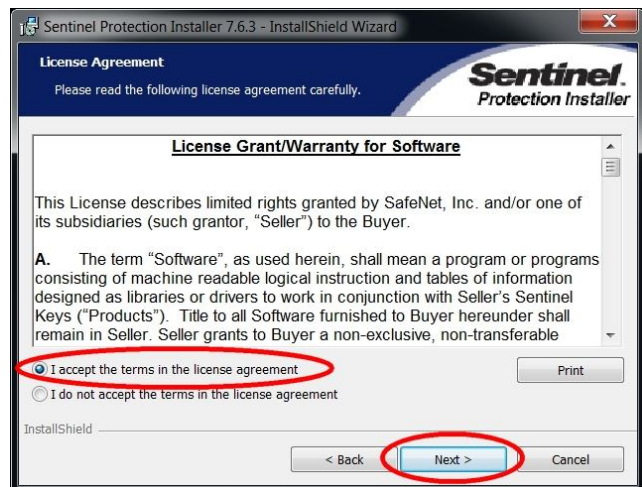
Sentinel Protection Installer 7.6.3 - InstallShield Wizard

License Agreement

Please read the following license agreement carefully.

Sentinel. Protection Installer

License Grant/Warranty for Software

This License describes limited rights granted by SafeNet, Inc. and/or one of its subsidiaries (such grantor, "Seller") to the Buyer.

A. The term "Software", as used herein, shall mean a program or programs consisting of machine readable logical instruction and tables of information designed as libraries or drivers to work in conjunction with Seller's Sentinel Keys ("Products"). Title to all Software furnished to Buyer hereunder shall remain in Seller. Seller grants to Buyer a non-exclusive, non-transferable

I accept the terms in the license agreement

I do not accept the terms in the license agreement

Print

InstallShield

< Back

Next >

Cancel